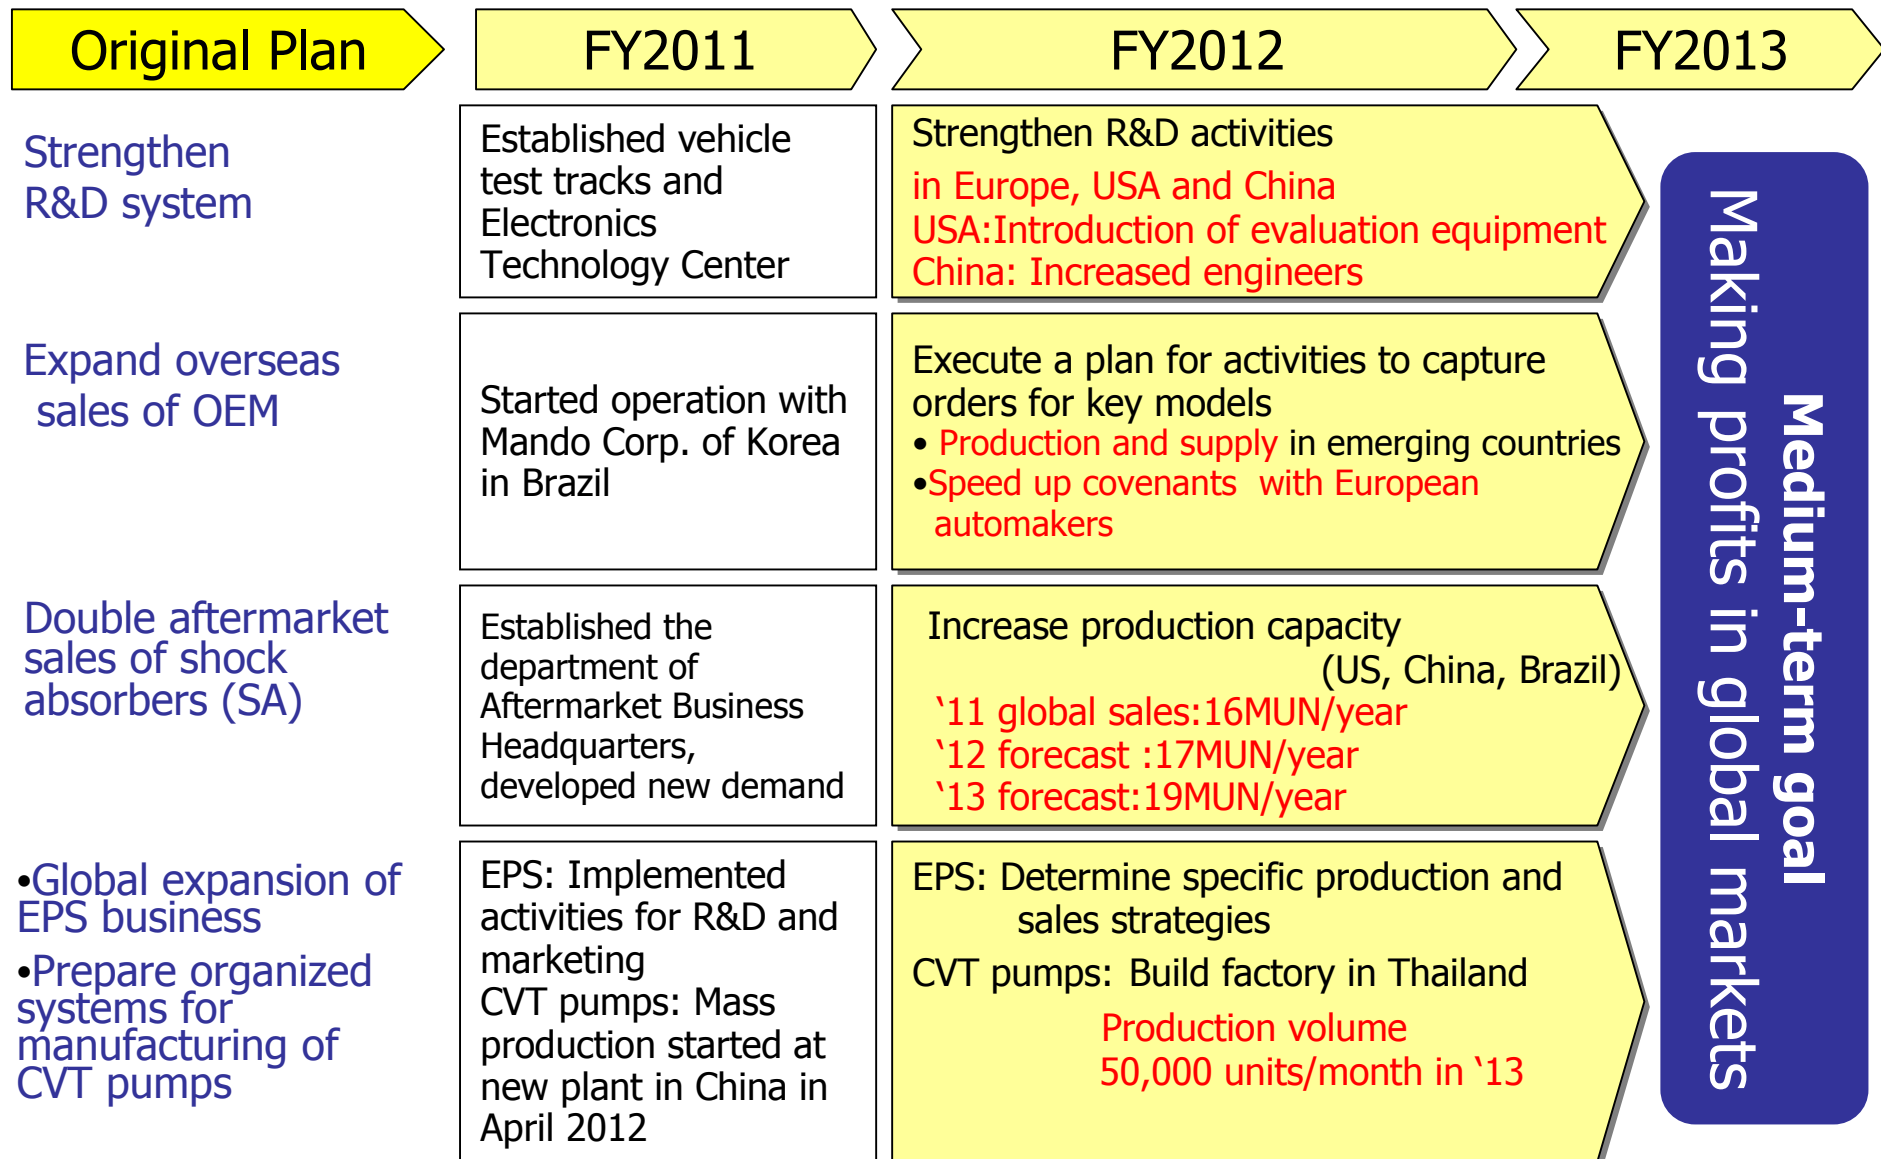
Original Plan

FY2011

FY2012

FY2013

Strengthen R&D system

Established vehicle test tracks and Electronics Technology Center

Strengthen R&D activities
in Europe, USA and China
USA:Introduction of evaluation equipment
China: Increased engineers

Expand overseas sales of OEM

Started operation with Mando Corp. of Korea in Brazil

Execute a plan for activities to capture orders for key models
• Production and supply in emerging countries
•Speed up covenants with European automakers

Double aftermarket sales of shock absorbers (SA)

Established the department of Aftermarket Business Headquarters, developed new demand

Increase production capacity
(US, China, Brazil)
'11 global sales:16MUN/year
'12 forecast :17MUN/year
'13 forecast:19MUN/year

•Global expansion of EPS business
•Prepare organized systems for manufacturing of CVT pumps

EPS: Implemented activities for R&D and marketing
CVT pumps: Mass production started at new plant in China in April 2012

EPS: Determine specific production and sales strategies
CVT pumps: Build factory in Thailand
Production volume
50,000 units/month in '13

Medium-term goal
Making profits in global markets